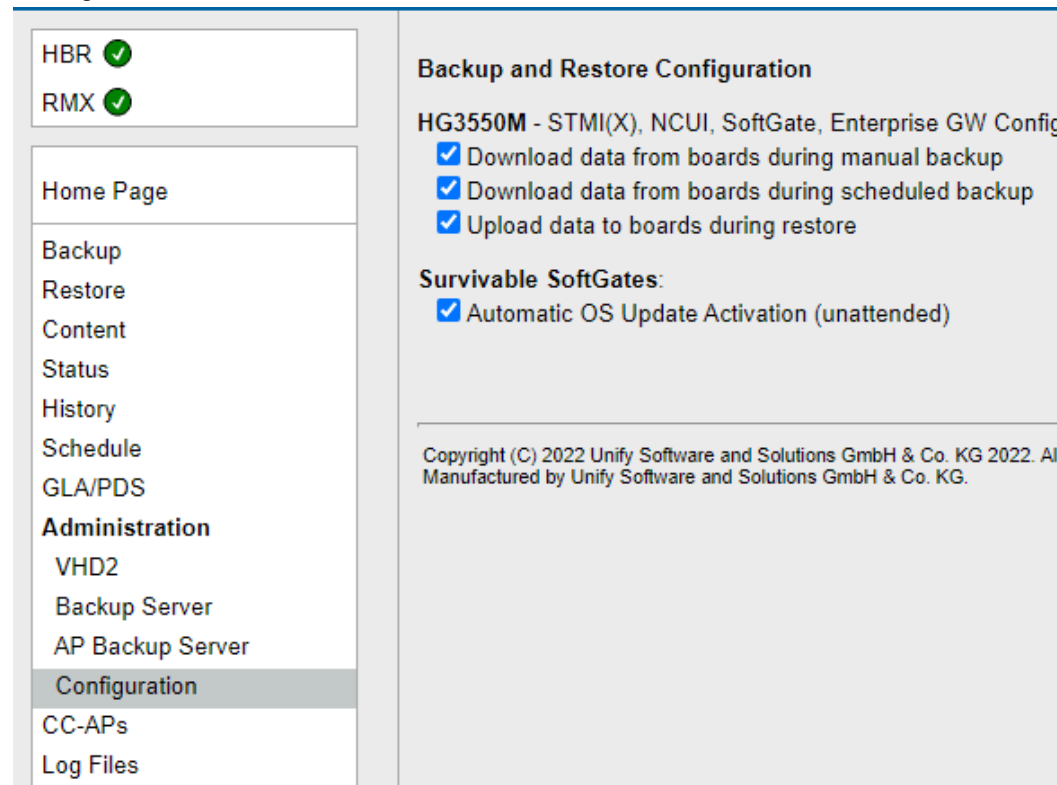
HBR

RMX

Home Page

Backup
Restore
Content
Status
History
Schedule
GLA/PDS
Administration
VHD2
Backup Server
AP Backup Server
Configuration
CC-APs
Log Files

Backup and Restore Configuration

HG3550M - STMI(X), NCUI, SoftGate, Enterprise GW Config

Download data from boards during manual backup

Download data from boards during scheduled backup

Upload data to boards during restore

Survivable SoftGates:

Automatic OS Update Activation (unattended)

Copyright (C) 2022 Unify Software and Solutions GmbH & Co. KG 2022. Al
Manufactured by Unify Software and Solutions GmbH & Co. KG.